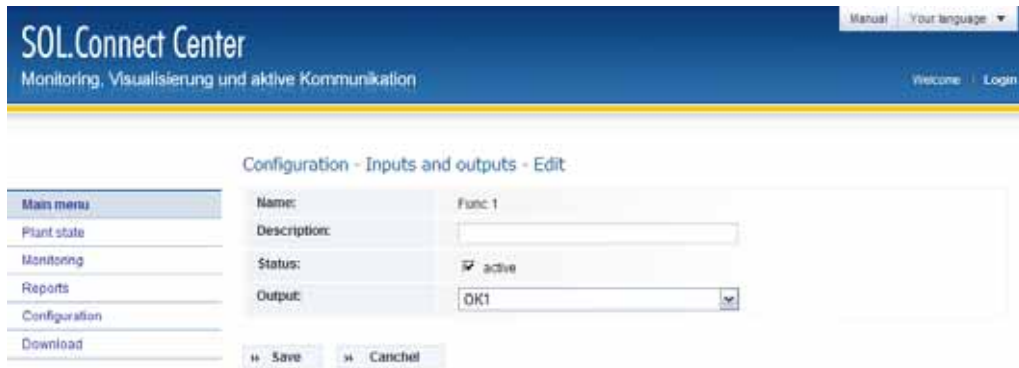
Manual | Your language ▼

SOL.Connect Center

Monitoring, Visualisierung und aktive Kommunikation

Welcome | Login

Configuration - Inputs and outputs - Edit

Main menu
Plant state
Monitoring
Reports
Configuration
Download

| Name: | Func 1 |
|---|---|
| Description: | |
| Status: | active |
| Output: | OK1 |

» Save   » Canchel